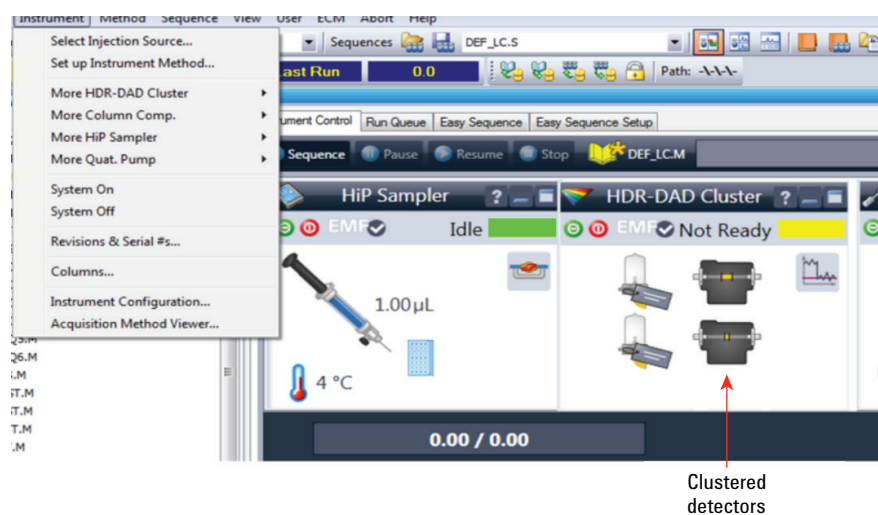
Instrument Method Sequence View User ECM Abort Help

Select Injection Source...
Set up Instrument Method...
More HDR-DAD Cluster
More Column Comp.
More HiP Sampler
More Quat. Pump
System On
System Off
Revisions & Serial #s...
Columns...
Instrument Configuration...
Acquisition Method Viewer...

Q5.M
Q6.M
.M
ST.M
ST.M
T.M
.M

Sequences DEF_LC.S
ast Run 0.0
Path: -\-\-\-

ument Control Run Queue Easy Sequence Easy Sequence Setup

Sequence Pause Resume Stop DEF_LC.M

HiP Sampler ?
EMF Idle
1.00µL
4 °C

HDR-DAD Cluster ?
EMF Not Ready

0.00 / 0.00

Clustered detectors